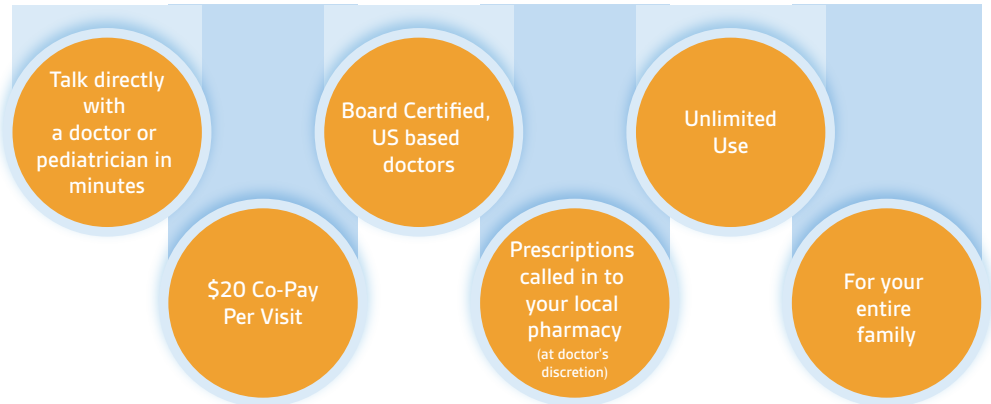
Talk directly with a doctor or pediatrician in minutes

$20 Co-Pay Per Visit

Board Certified, US based doctors

Prescriptions called in to your local pharmacy (at doctor's discretion)

Unlimited Use

For your entire family